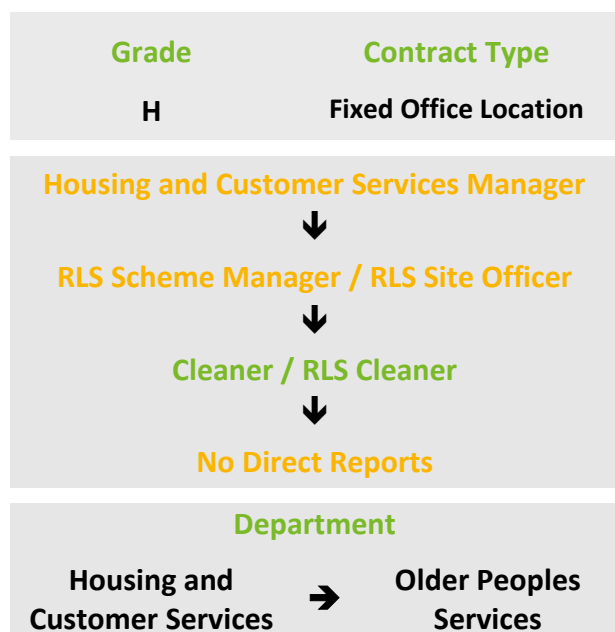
| Grade | Contract Type |
|---|---|
| H | Fixed Office Location |

Housing and Customer Services Manager

↓

RLS Scheme Manager / RLS Site Officer

↓

Cleaner / RLS Cleaner

↓

No Direct Reports

Department

Housing and Customer Services ➔ Older Peoples Services